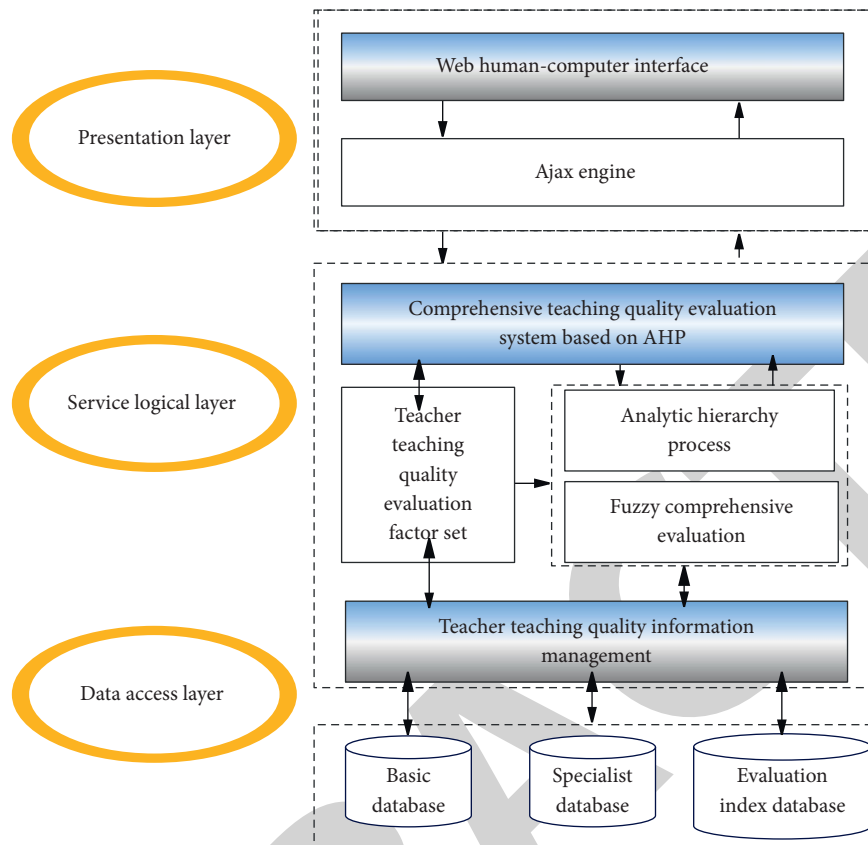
Presentation layer

Web human-computer interface

Ajax engine

Service logical layer

Comprehensive teaching quality evaluation system based on AHP

Teacher teaching quality evaluation factor set

Analytic hierarchy process

Fuzzy comprehensive evaluation

Data access layer

Teacher teaching quality information management

Basic database

Specialist database

Evaluation index database